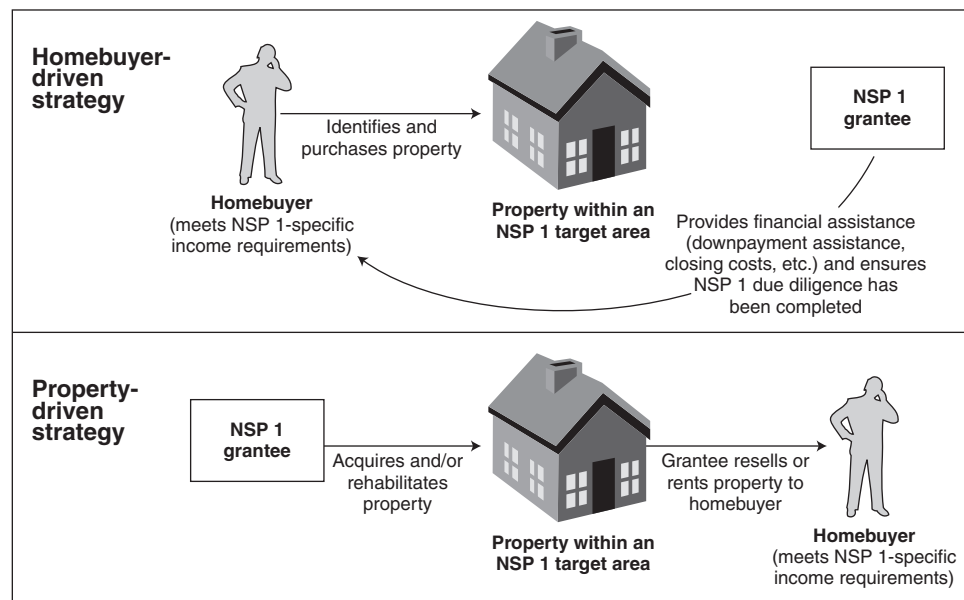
Homebuyer-driven strategy

Identifies and purchases property

NSP 1 grantee

Homebuyer (meets NSP 1-specific income requirements)

Property within an NSP 1 target area

Provides financial assistance (downpayment assistance, closing costs, etc.) and ensures NSP 1 due diligence has been completed

Property-driven strategy

NSP 1 grantee

Acquires and/or rehabilitates property

Grantee resells or rents property to homebuyer

Property within an NSP 1 target area

Homebuyer (meets NSP 1-specific income requirements)